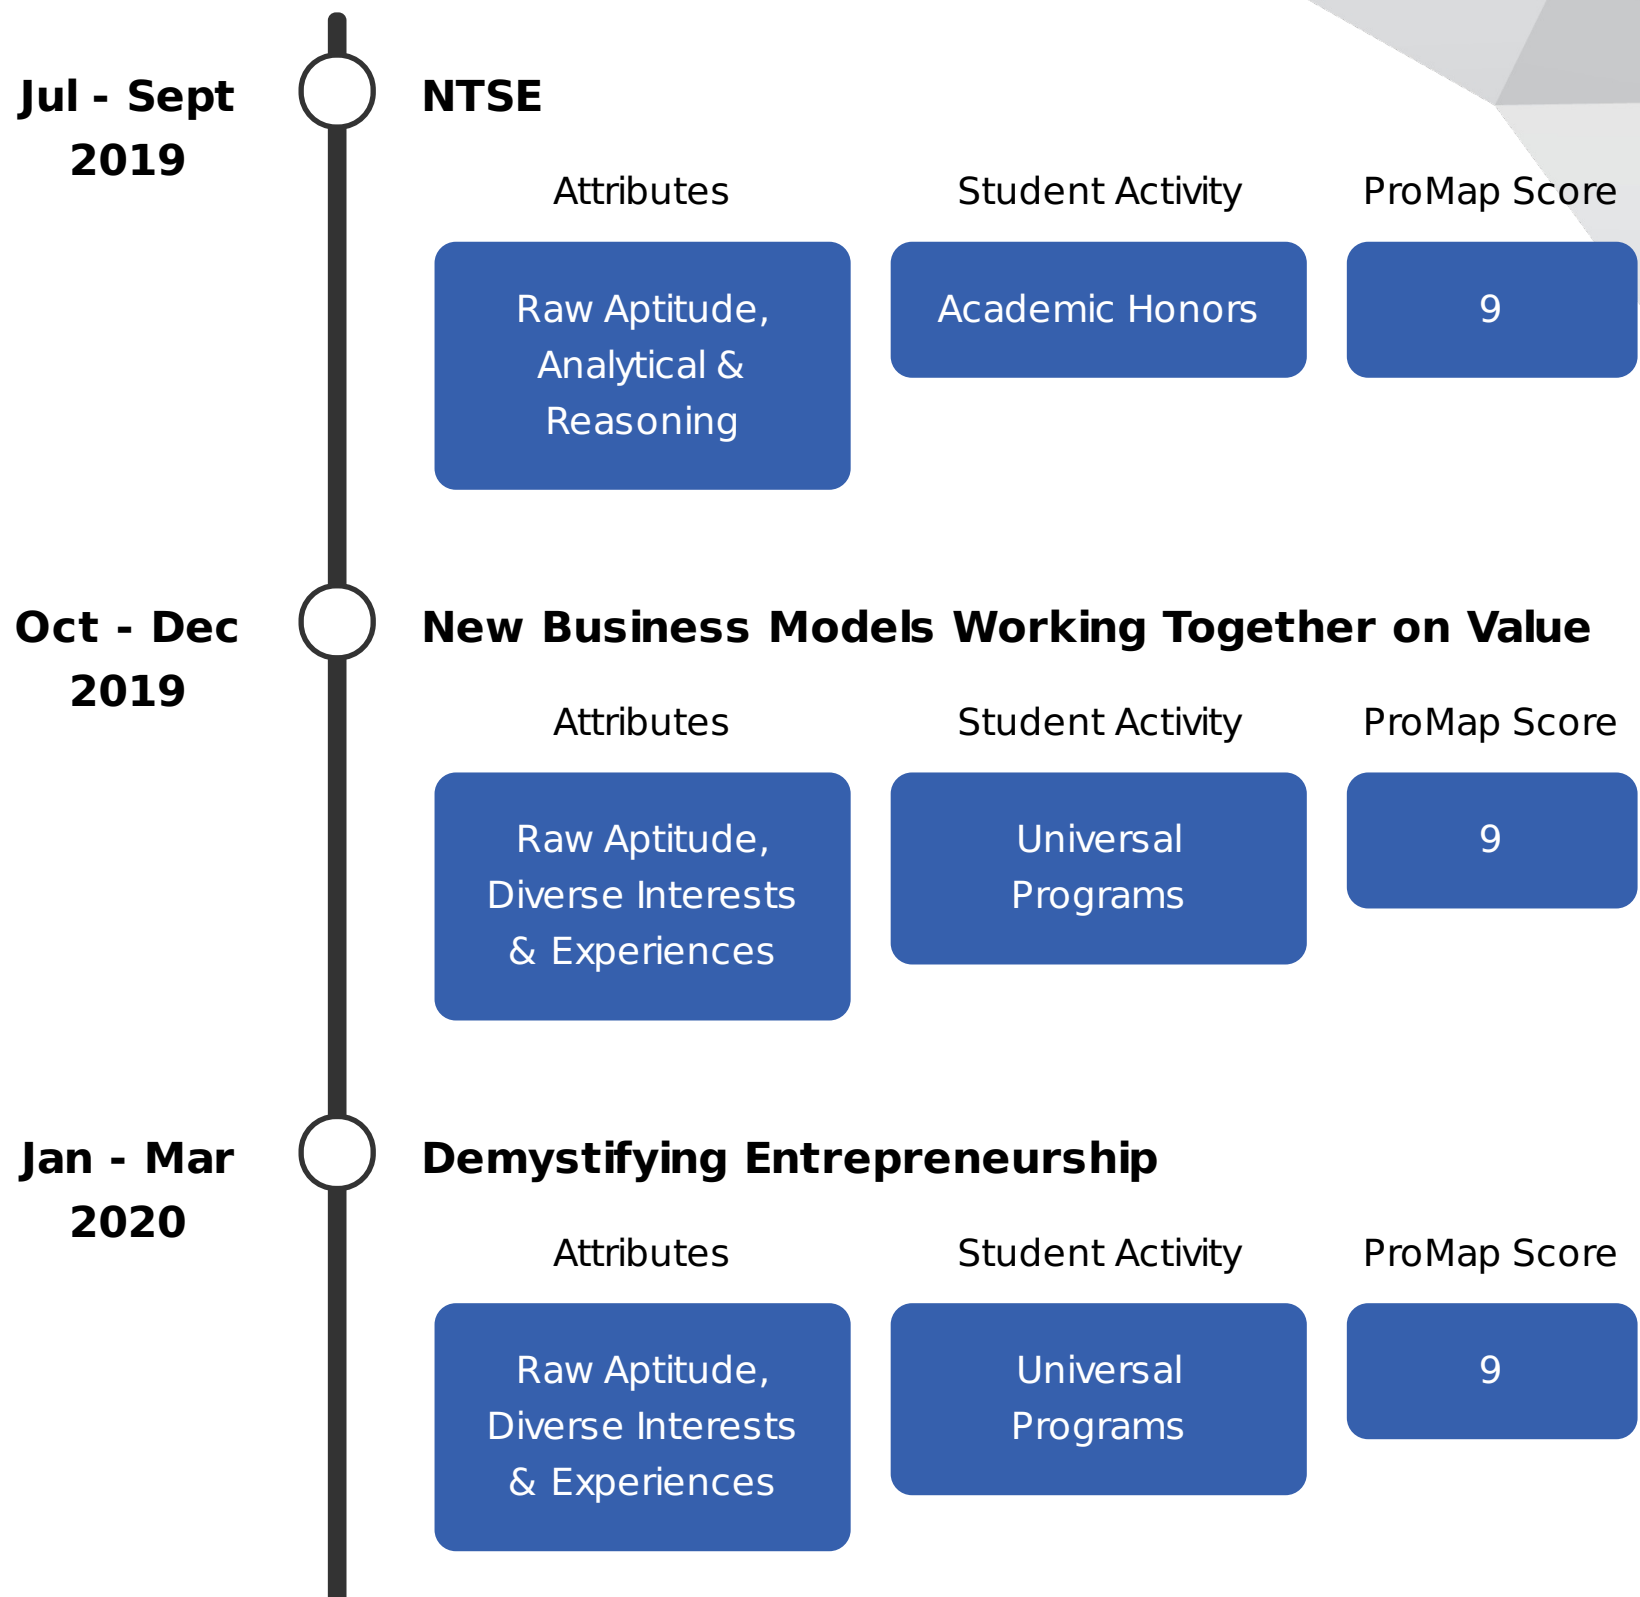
Jul - Sept 2019

NTSE

| Attributes | Student Activity | ProMap Score |
|---|---|---|
| Raw Aptitude, Analytical & Reasoning | Academic Honors | 9 |

Oct - Dec 2019

New Business Models Working Together on Value

| Attributes | Student Activity | ProMap Score |
|---|---|---|
| Raw Aptitude, Diverse Interests & Experiences | Universal Programs | 9 |

Jan - Mar 2020

Demystifying Entrepreneurship

| Attributes | Student Activity | ProMap Score |
|---|---|---|
| Raw Aptitude, Diverse Interests & Experiences | Universal Programs | 9 |